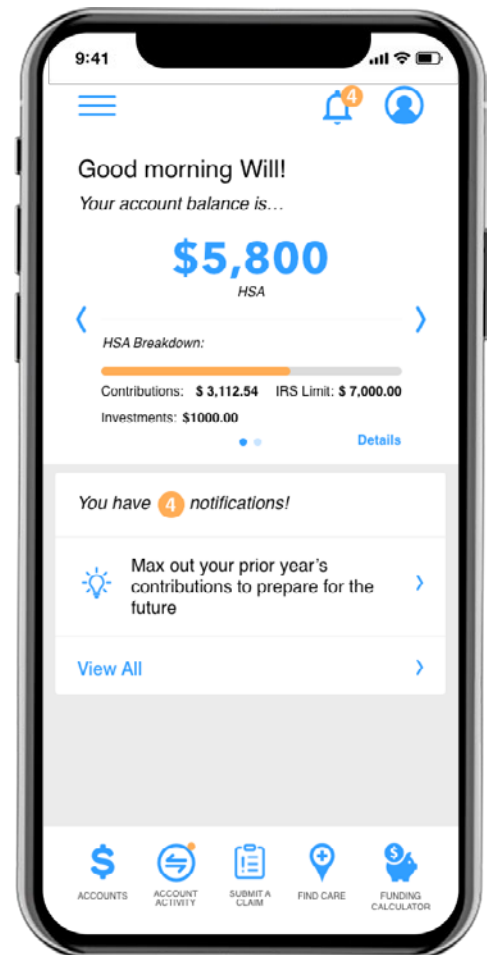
9:41

4

Good morning Will!

Your account balance is...

$5,800

HSA

HSA Breakdown:

Contributions: $ 3,112.54 IRS Limit: $ 7,000.00

Investments: $1000.00

Details

You have 4 notifications!

Max out your prior year's contributions to prepare for the future

View All

ACCOUNTS

ACCOUNT ACTIVITY

SUBMIT A CLAIM

FIND CARE

FUNDING CALCULATOR